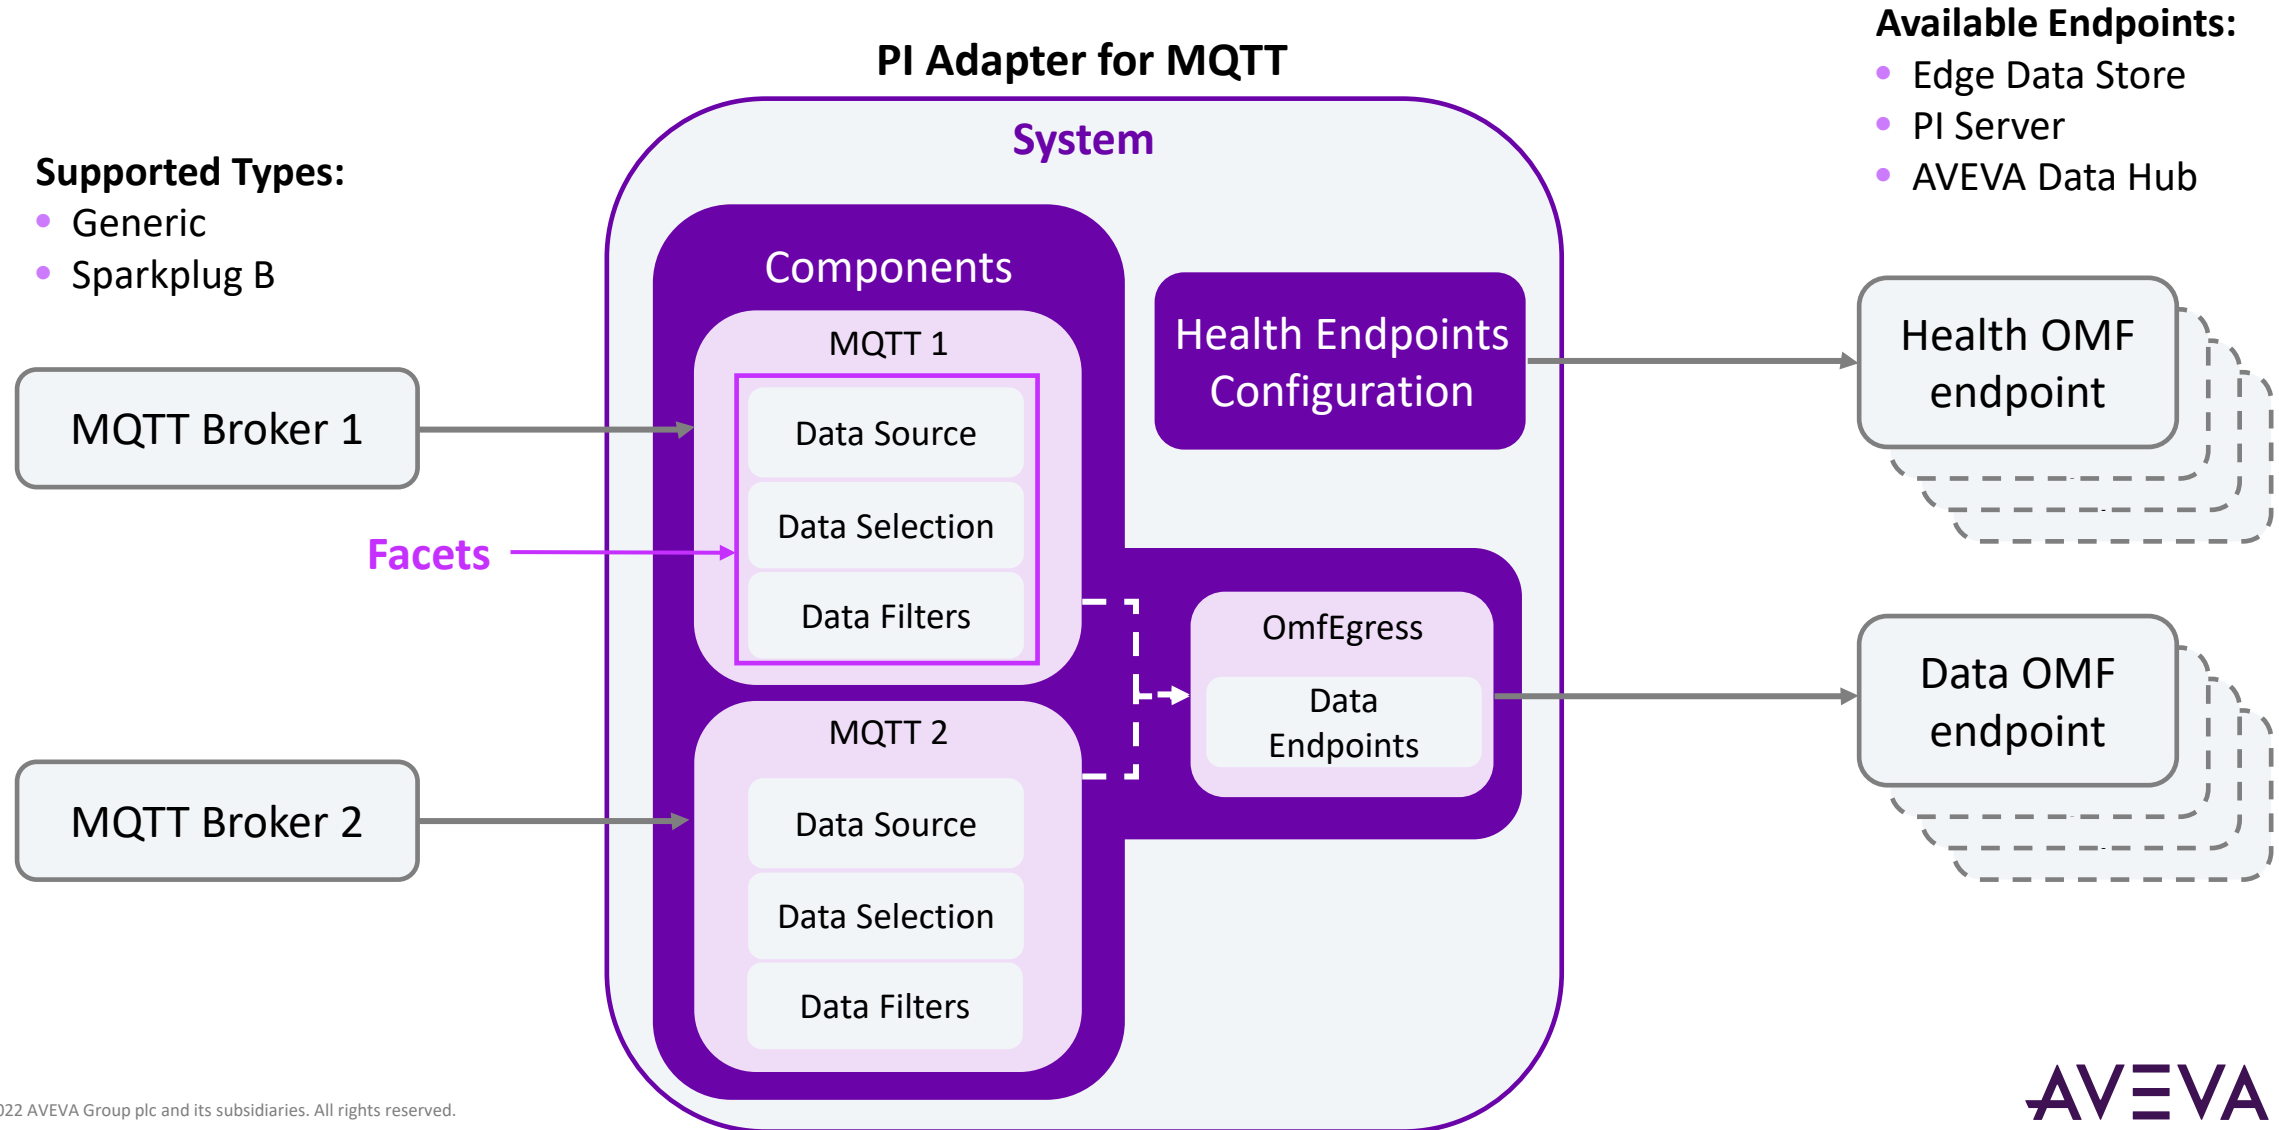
PI Adapter for MQTT

Available Endpoints:
- Edge Data Store
- PI Server
- AVEVA Data Hub

Supported Types:
- Generic
- Sparkplug B

MQTT Broker 1

MQTT Broker 2

Facets

System

Components

MQTT 1

Data Source

Data Selection

Data Filters

MQTT 2

Data Source

Data Selection

Data Filters

Health Endpoints Configuration

OmfEgress

Data Endpoints

Health OMF endpoint

Data OMF endpoint

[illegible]22 AVEVA Group plc and its subsidiaries. All rights reserved.

AVEVA